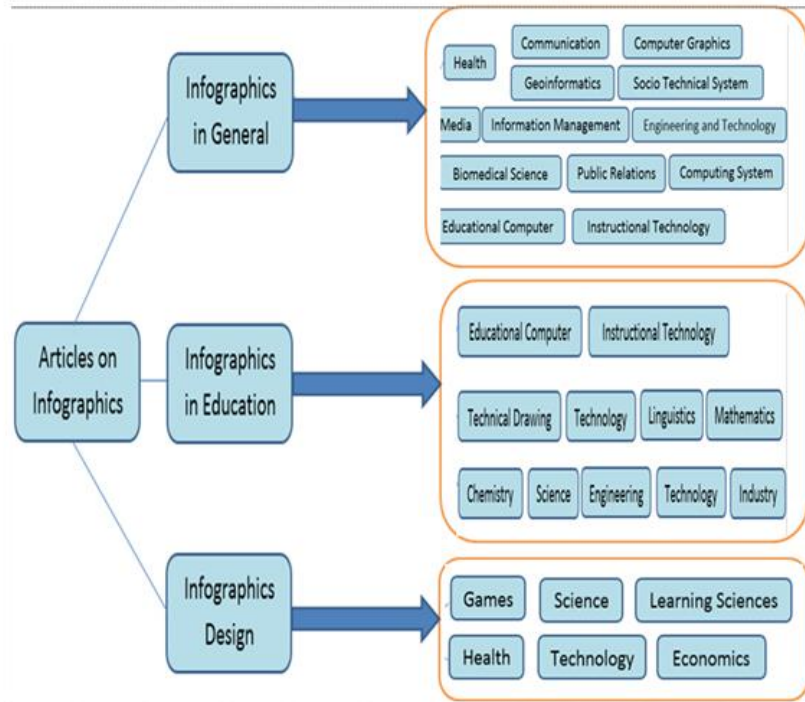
Articles on Infographics

Infographics in General

Health
Communication
Computer Graphics
Geoinformatics
Socio Technical System
Media
Information Management
Engineering and Technology
Biomedical Science
Public Relations
Computing System
Educational Computer
Instructional Technology

Infographics in Education

Educational Computer
Instructional Technology
Technical Drawing
Technology
Linguistics
Mathematics
Chemistry
Science
Engineering
Technology
Industry

Infographics Design

Games
Science
Learning Sciences
Health
Technology
Economics